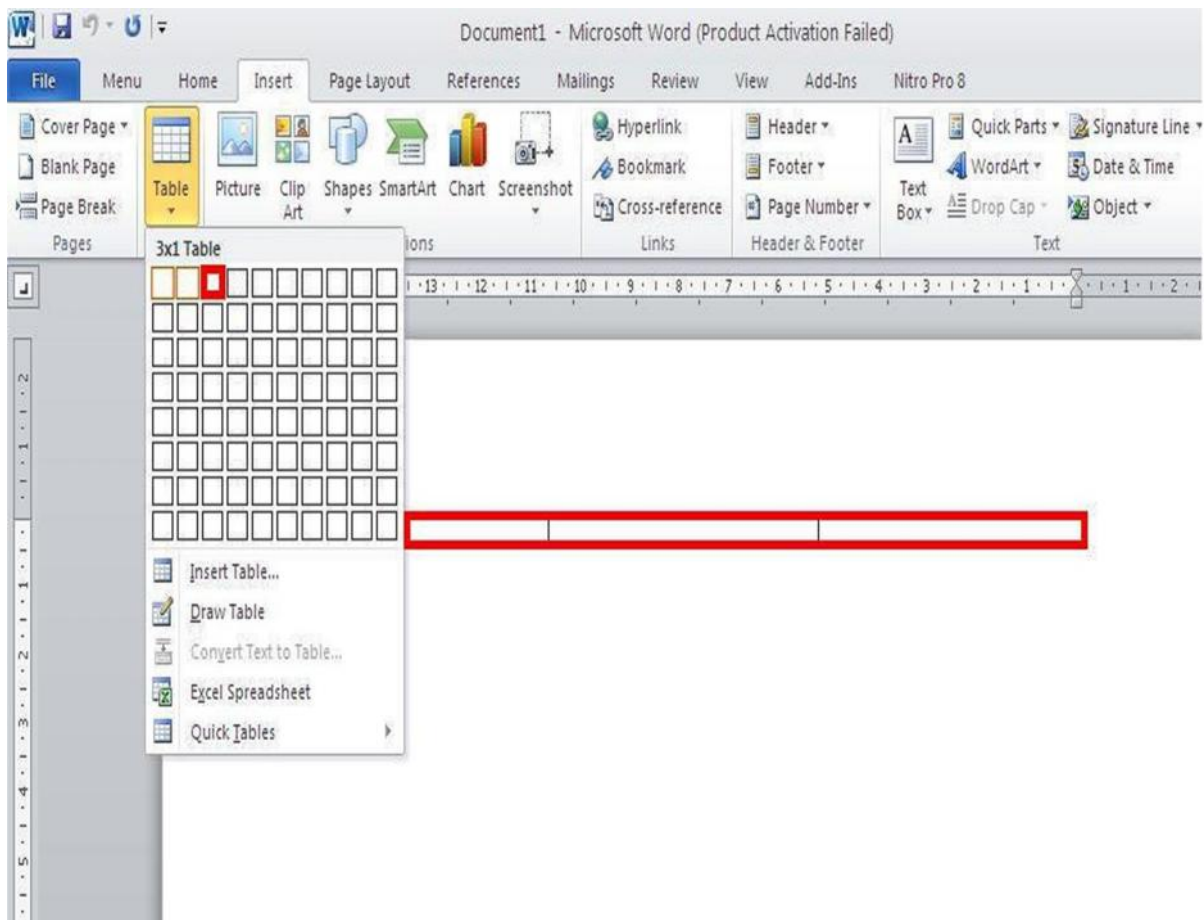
Document1 - Microsoft Word (Product Activation Failed)

File Menu Home Insert Page Layout References Mailings Review View Add-Ins Nitro Pro 8

Cover Page
Blank Page
Page Break
Pages

Table

Picture Clip Art Shapes SmartArt Chart Screenshot
ions

Hyperlink
Bookmark
Cross-reference
Links

Header
Footer
Page Number
Header & Footer

Text Box
Quick Parts
WordArt
Drop Cap
Signature Line
Date & Time
Object
Text

3x1 Table

13 · 12 · 11 · 10 · 9 · 8 · 7 · 6 · 5 · 4 · 3 · 2 · 1 · 1 · 2

Insert Table...
Draw Table
Convert Text to Table...
Excel Spreadsheet
Quick Tables